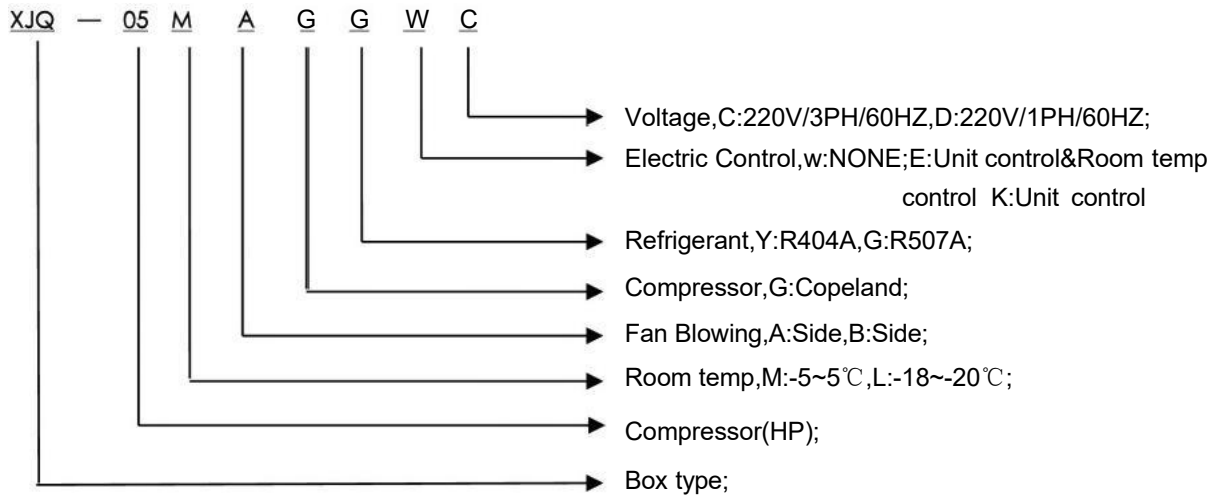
XJQ — 05 M A G G W C

Voltage,C:220V/3PH/60HZ,D:220V/1PH/60HZ;

Electric Control,w:NONE;E:Unit control&Room temp control K:Unit control

Refrigerant,Y:R404A,G:R507A;

Compressor,G:Copeland;

Fan Blowing,A:Side,B:Side;

Room temp,M:-5~5℃,L:-18~-20℃;

Compressor(HP);

Box type;